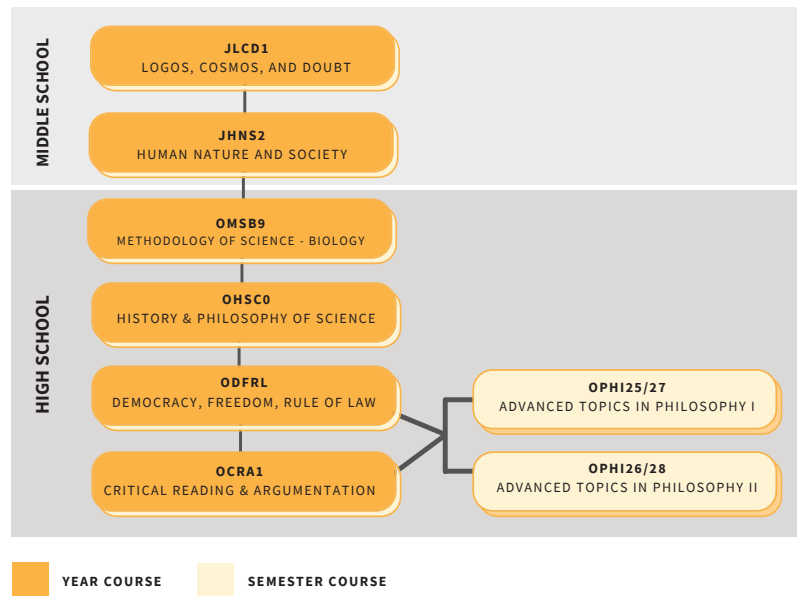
MIDDLE SCHOOL

JLCD1
LOGOS, COSMOS, AND DOUBT

JHNS2
HUMAN NATURE AND SOCIETY

HIGH SCHOOL

OMSB9
METHODOLOGY OF SCIENCE - BIOLOGY

OHSC0
HISTORY & PHILOSOPHY OF SCIENCE

ODFRL
DEMOCRACY, FREEDOM, RULE OF LAW

OCRA1
CRITICAL READING & ARGUMENTATION

OPHI25/27
ADVANCED TOPICS IN PHILOSOPHY I

OPHI26/28
ADVANCED TOPICS IN PHILOSOPHY II

YEAR COURSE

SEMESTER COURSE